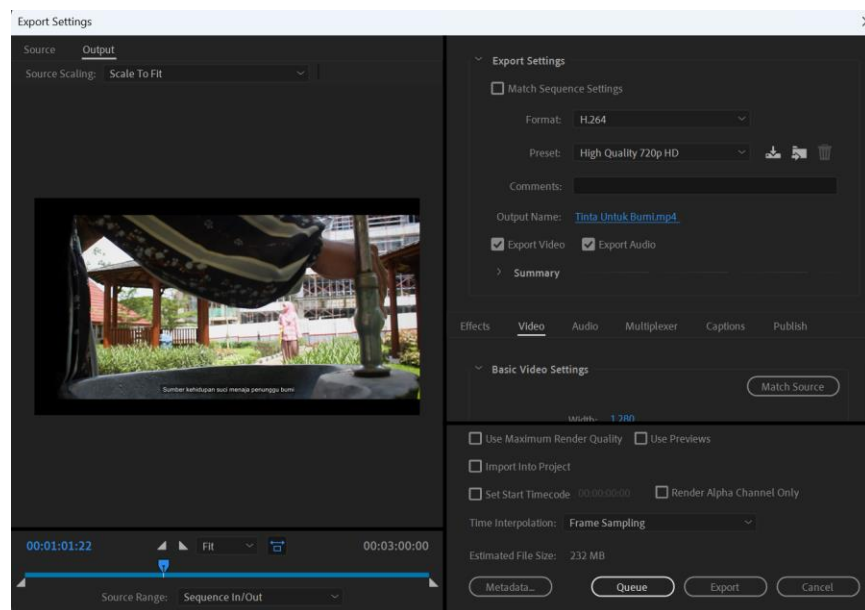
Export Settings

Source Output

Source Scaling: Scale To Fit

Sumber kehidupan suci menaja penunggu bumi

00:01:01:22 Fit 00:03:00:00

Source Range: Sequence In/Out

Export Settings

Match Sequence Settings

Format: H.264

Preset: High Quality 720p HD

Comments:

Output Name: Tinta Untuk Bumi.mp4

Export Video Export Audio

Summary

Effects Video Audio Multiplexer Captions Publish

Basic Video Settings

Match Source

Width: 1,280

Use Maximum Render Quality Use Previews

Import Into Project

Set Start Timecode 00:00:00:00 Render Alpha Channel Only

Time Interpolation: Frame Sampling

Estimated File Size: 232 MB

Metadata... Queue Export Cancel